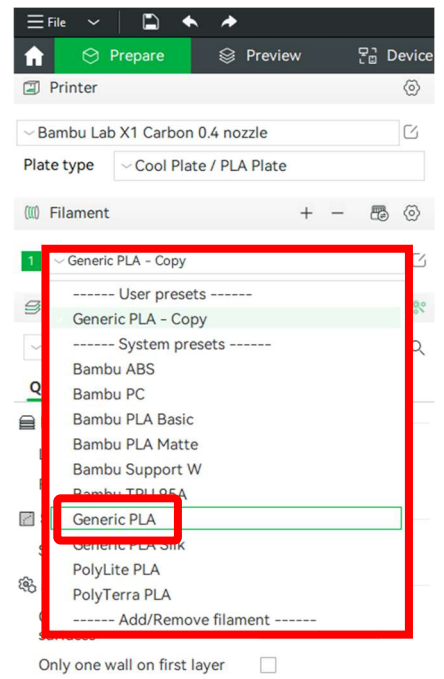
File

Prepare

Preview

Device

Printer

Bambu Lab X1 Carbon 0.4 nozzle

Plate type

Cool Plate / PLA Plate

Filament

1

Generic PLA - Copy

------ User presets ------

Generic PLA - Copy

------ System presets ------

Bambu ABS

Bambu PC

Bambu PLA Basic

Bambu PLA Matte

Bambu Support W

Bambu TPU 95A

Generic PLA

Generic PLA Silk

PolyLite PLA

PolyTerra PLA

------ Add/Remove filament ------

Q

surfaces

Only one wall on first layer